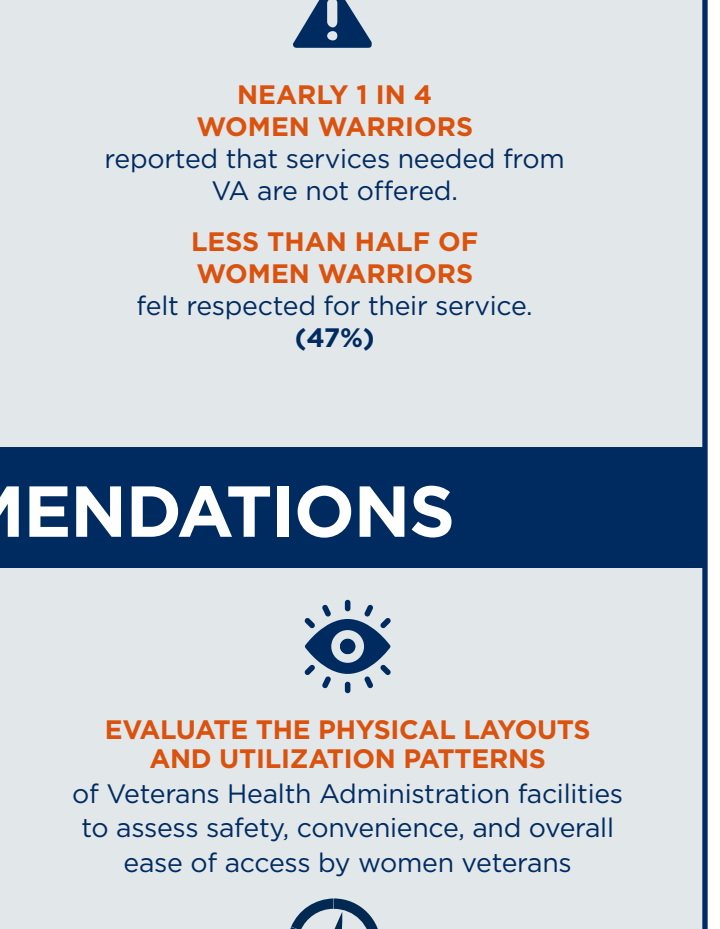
NEARLY 1 IN 4 WOMEN WARRIORS
reported that services needed from VA are not offered.

LESS THAN HALF OF WOMEN WARRIORS
felt respected for their service.
(47%)

MENDATIONS

EVALUATE THE PHYSICAL LAYOUTS AND UTILIZATION PATTERNS
of Veterans Health Administration facilities to assess safety, convenience, and overall ease of access by women veterans